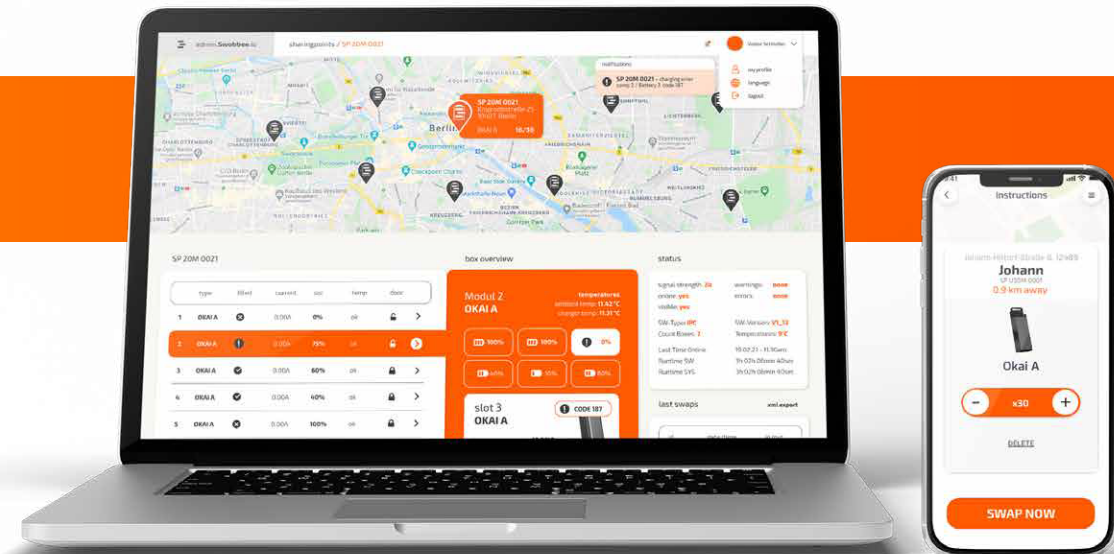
admin.Swobbee.de sharingpoints / SP 20M 0021

notifications

SP 20M 0021 - charging error comp 2 / Battery 3: code 187

my profile
language
logout

SP 20M 0021
Berlin
OKAI A 18/30

SP 20M 0021

| type | filled | current | soc | temp | door |
|---|---|---|---|---|---|
| 1 OKAI A | | 0.00A | 0% | ok | |
| 2 OKAI A | | 0.00A | 75% | ok | |
| 3 OKAI A | | 0.00A | 60% | ok | |
| 4 OKAI A | | 0.00A | 40% | ok | |
| 5 OKAI A | | 0.00A | 100% | ok | |

box overview

Modul 2
OKAI A
temperatures

100% 100% 0%

slot 3
OKAI A
CODE 187

status

signal strength: 2x
online: yes
visible: yes
warnings: none
errors: none

last swaps
xml export

Instructions

Johann
0.9 km away

Okai A

x30

DELETE

SWAP NOW